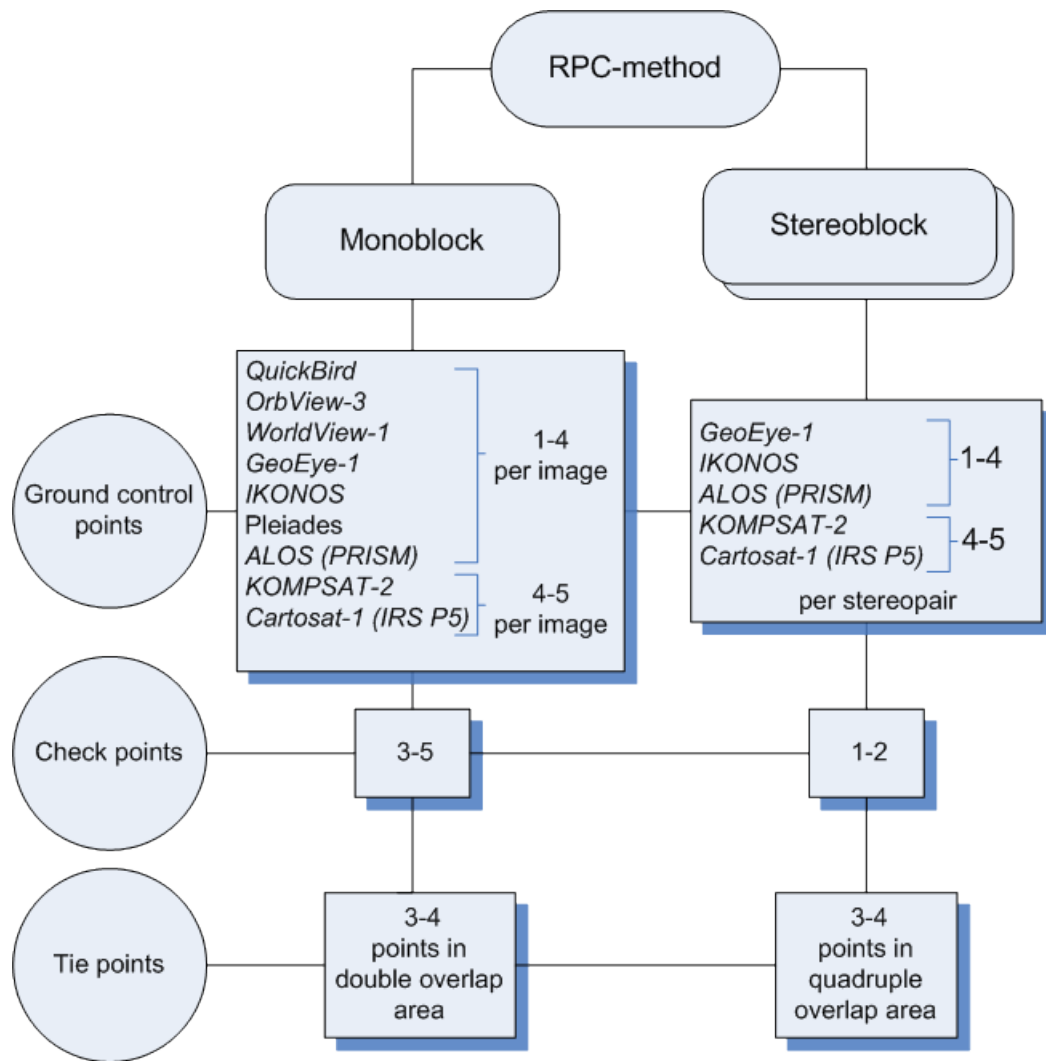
RPC-method

Monoblock

Stereoblock

Ground control points

QuickBird
OrbView-3
WorldView-1
GeoEye-1
IKONOS
Pleiades
ALOS (PRISM)
1-4 per image
KOMPSAT-2
Cartosat-1 (IRS P5)
4-5 per image

GeoEye-1
IKONOS
ALOS (PRISM)
1-4
KOMPSAT-2
Cartosat-1 (IRS P5)
4-5
per stereopair

Check points

3-5

1-2

Tie points

3-4 points in double overlap area

3-4 points in quadruple overlap area